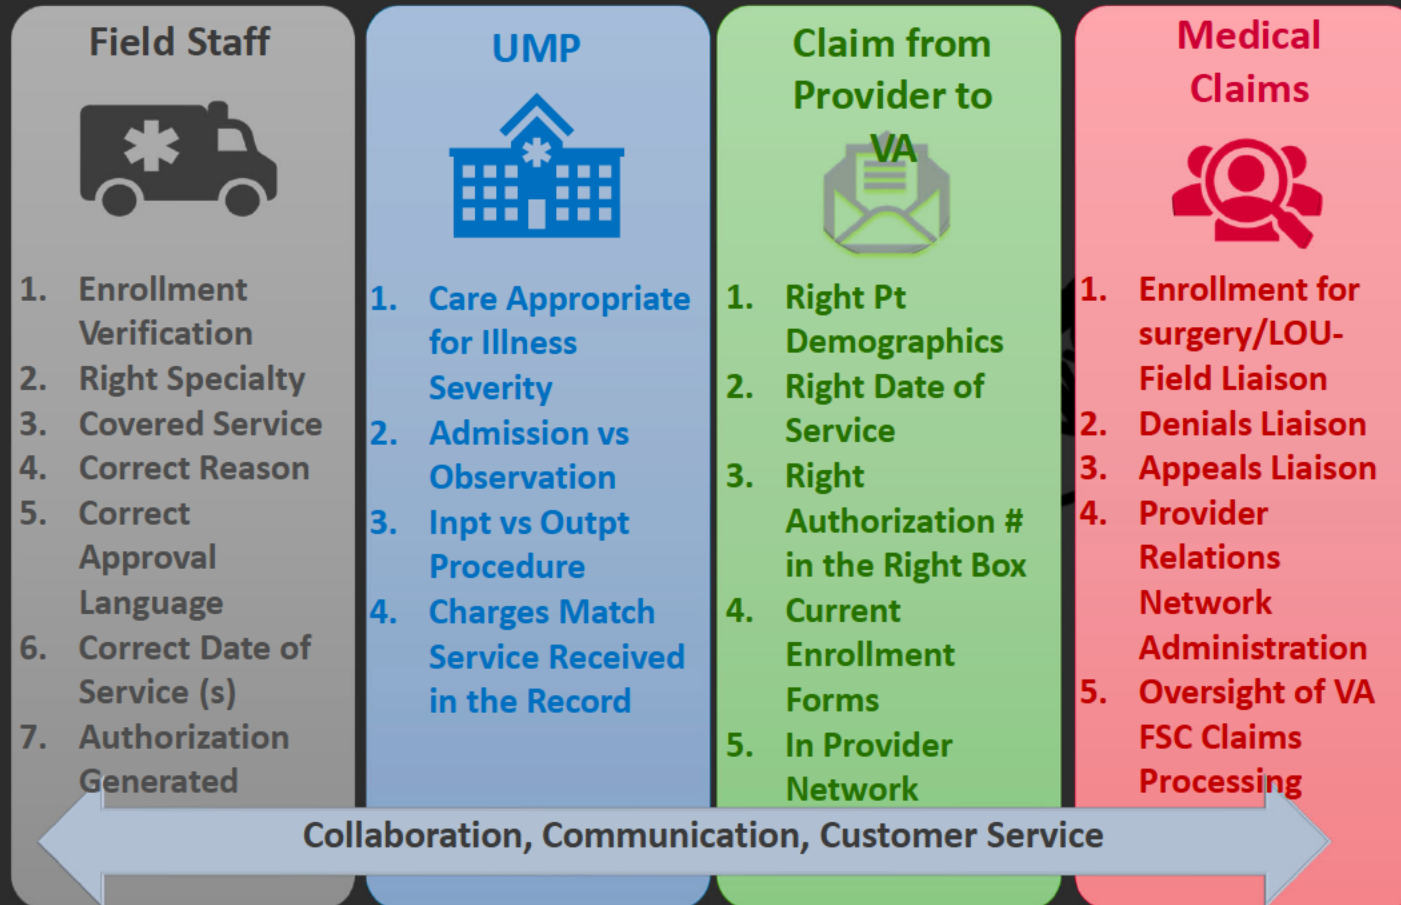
Field Staff

1. Enrollment Verification
2. Right Specialty
3. Covered Service
4. Correct Reason
5. Correct Approval Language
6. Correct Date of Service (s)
7. Authorization Generated

UMP

1. Care Appropriate for Illness Severity
2. Admission vs Observation
3. Inpt vs Outpt Procedure
4. Charges Match Service Received in the Record

Claim from Provider to VA

1. Right Pt Demographics
2. Right Date of Service
3. Right Authorization # in the Right Box
4. Current Enrollment Forms
5. In Provider Network

Medical Claims

1. Enrollment for surgery/LOU-Field Liaison
2. Denials Liaison
3. Appeals Liaison
4. Provider Relations Network Administration
5. Oversight of VA FSC Claims Processing

Collaboration, Communication, Customer Service